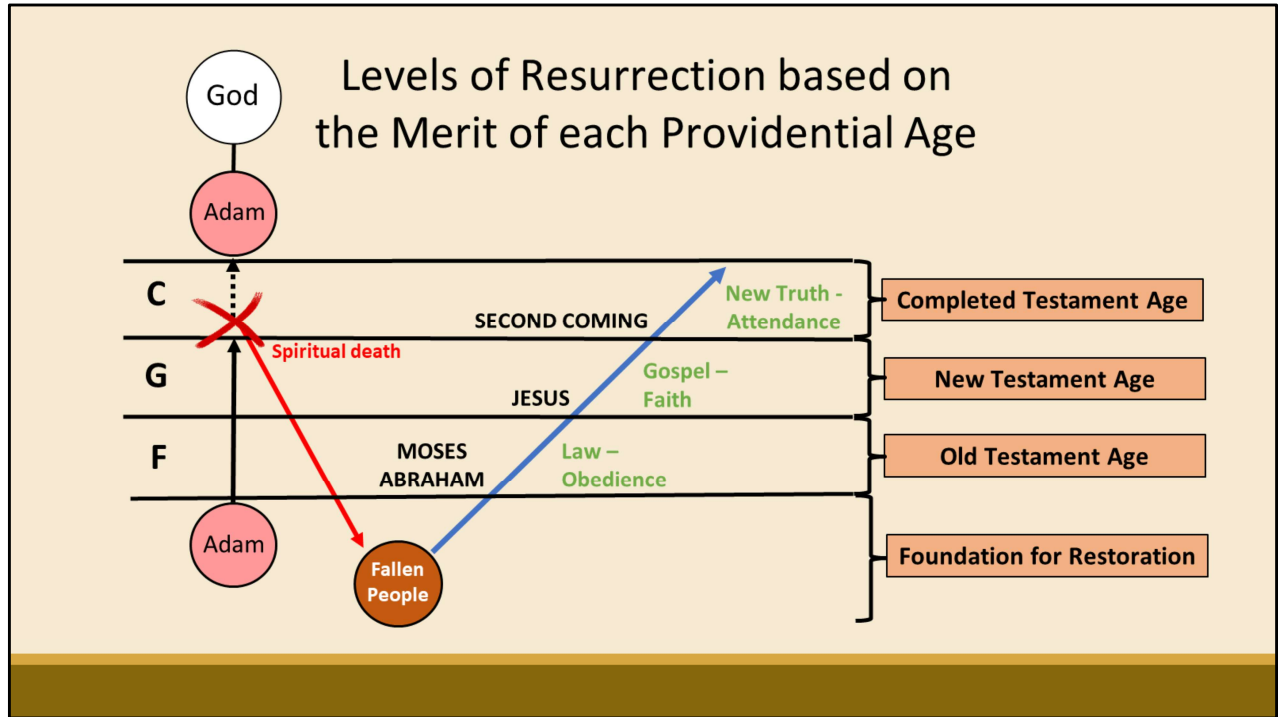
Levels of Resurrection based on the Merit of each Providential Age

God

Adam

C

G

F

Spiritual death

SECOND COMING

JESUS

MOSES
ABRAHAM

New Truth - Attendance

Gospel – Faith

Law – Obedience

Adam

Fallen People

Completed Testament Age

New Testament Age

Old Testament Age

Foundation for Restoration